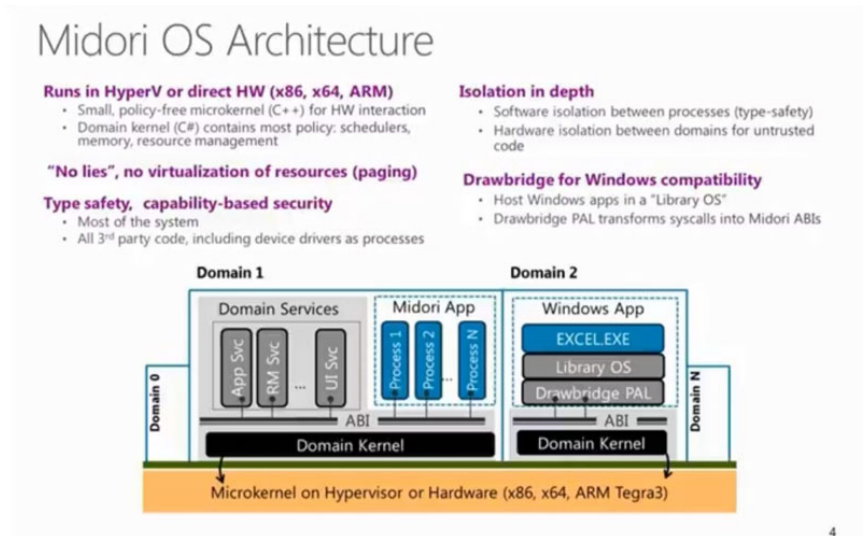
Midori OS Architecture

Runs in HyperV or direct HW (x86, x64, ARM)
• Small, policy-free microkernel (C++) for HW interaction
• Domain kernel (C#) contains most policy: schedulers, memory, resource management

"No lies", no virtualization of resources (paging)

Type safety, capability-based security
• Most of the system
• All 3$^{rd}$ party code, including device drivers as processes

Isolation in depth
• Software isolation between processes (type-safety)
• Hardware isolation between domains for untrusted code

Drawbridge for Windows compatibility
• Host Windows apps in a "Library OS"
• Drawbridge PAL transforms syscalls into Midori ABIs

Domain 1

Domain 2

Domain 0

Domain Services

App Svc

RM Svc

...

UI Svc

Midori App

Process 1

Process 2

...

Process N

ABI

Domain Kernel

Windows App

EXCEL.EXE

Library OS

Drawbridge PAL

ABI

Domain Kernel

Domain N

Microkernel on Hypervisor or Hardware (x86, x64, ARM Tegra3)

4